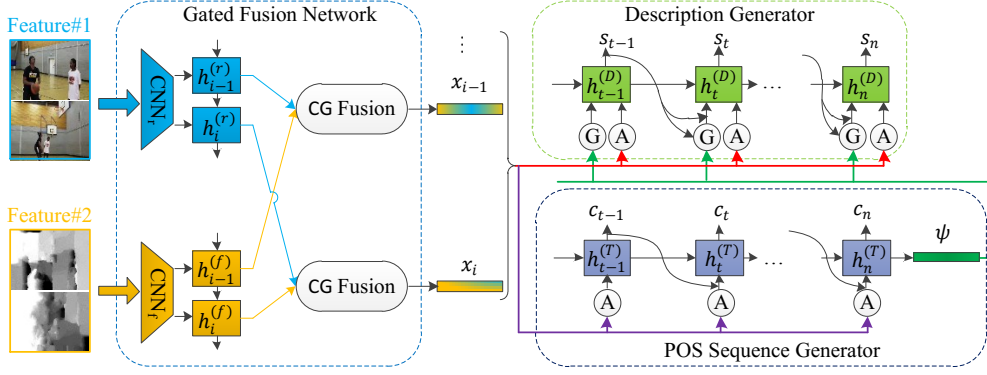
Feature#1

Gated Fusion Network

Description Generator

$\vdots$

$s_{t-1}$

$s_t$

$s_n$

$CNN_r$

$h_{i-1}^{(r)}$

$h_i^{(r)}$

CG Fusion

$x_{i-1}$

$h_{t-1}^{(D)}$

$h_t^{(D)}$

$\cdots$

$h_n^{(D)}$

G A

G A

G A

Feature#2

$c_{t-1}$

$c_t$

$c_n$

$\psi$

$CNN_f$

$h_{i-1}^{(f)}$

$h_i^{(f)}$

CG Fusion

$x_i$

$h_{t-1}^{(T)}$

$h_t^{(T)}$

$\cdots$

$h_n^{(T)}$

A

A

A

POS Sequence Generator